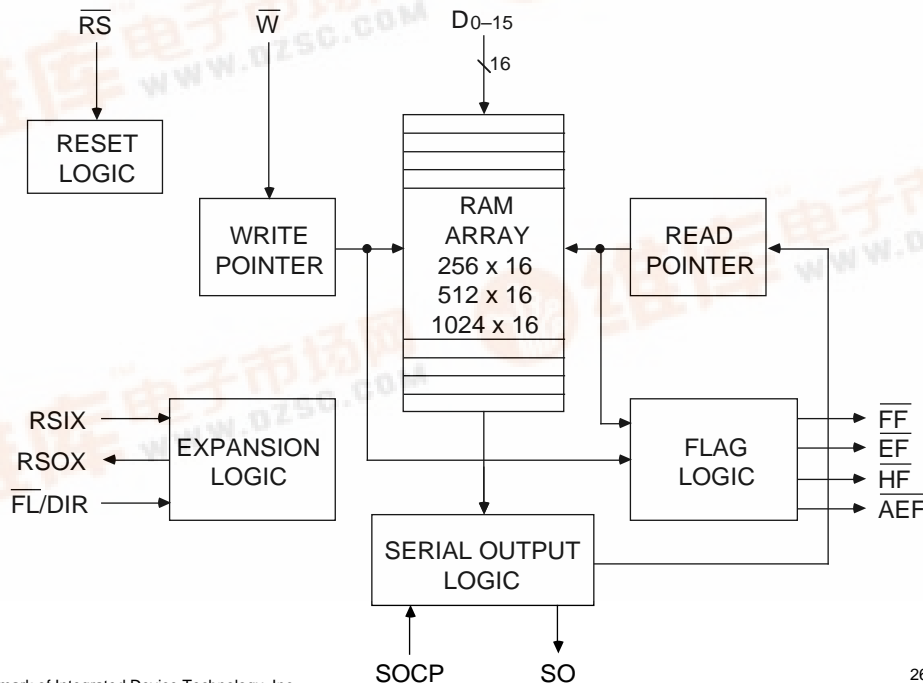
$\overline{RS}$

$\overline{W}$

$D_{0-15}$

16

RESET LOGIC

WRITE POINTER

RAM ARRAY 256 x 16 512 x 16 1024 x 16

READ POINTER

RSIX

RSOX

$\overline{FL}$/DIR

EXPANSION LOGIC

FLAG LOGIC

$\overline{FF}$

$\overline{EF}$

$\overline{HF}$

$\overline{AEF}$

SERIAL OUTPUT LOGIC

SOCP

SO

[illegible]mark of Integrated Device Technology, Inc.

26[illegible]

www.dzsc.com

www.dzsc.com